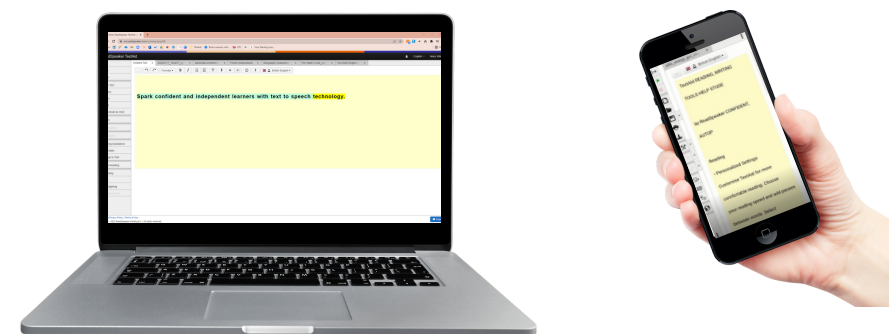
Spark confident and independent learners with text to speech technology.

TextAid READING WRITING

TOOLS HELP STORE

by ReadSpeaker CONFIDENT

AUTOP

Reading

Personalized Settings

Customize TextAid for more

comfortable reading. Choose

your reading speed and and person

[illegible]